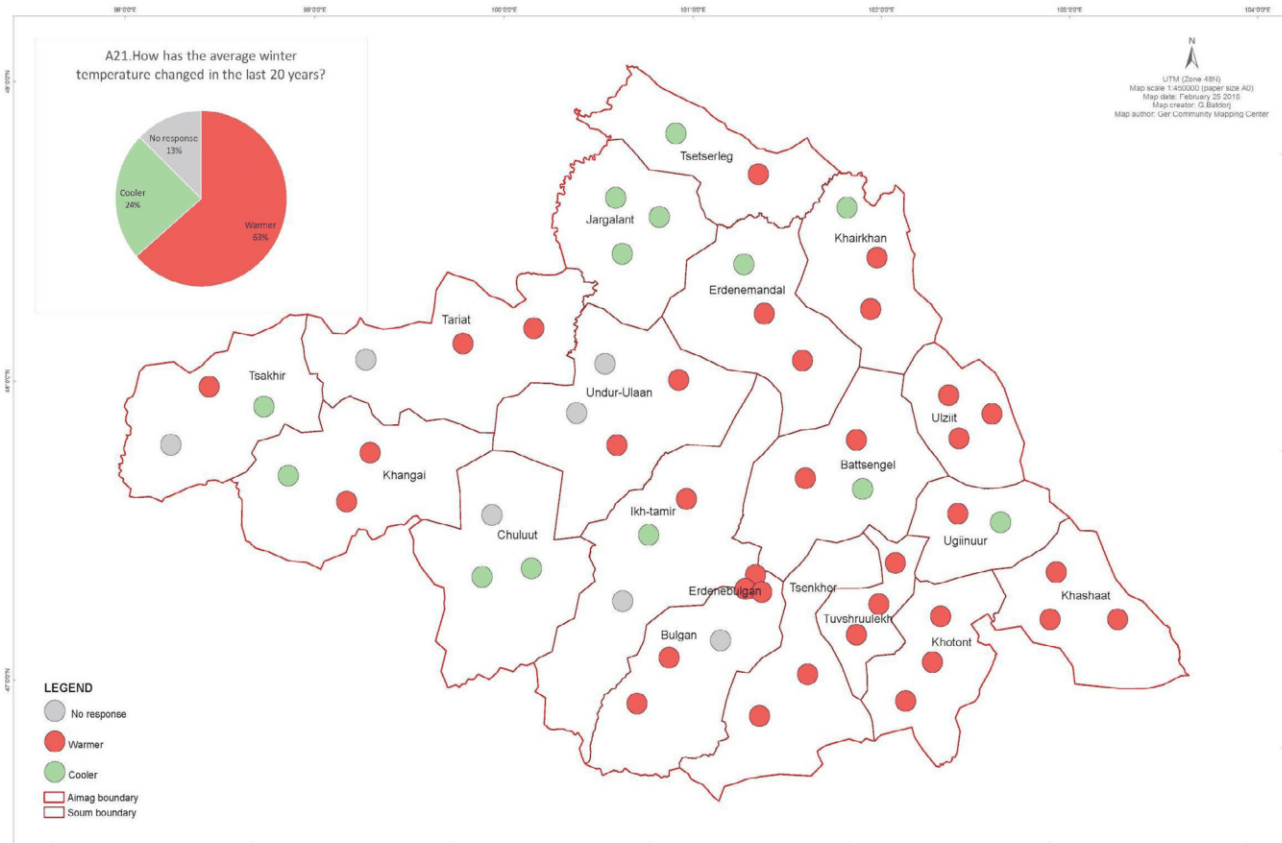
98°0'0"E
99°0'0"E
100°0'0"E
101°0'0"E
102°0'0"E
103°0'0"E
104°0'0"E

A21.How has the average winter temperature changed in the last 20 years?

No response
13%
Cooler
24%
Warmer
63%

N

UTM (Zone 48N)
Map scale 1:450000 (paper size A0)
Map date: February 25 2010
Map creator: G.Baldorj
Map author: Ger Community Mapping Center

49°0'0"N
48°0'0"N
47°0'0"N

Tsetserleg
Jargalant
Khairkhan
Erdenemandal
Tariat
Tsakhir
Undur-Ulaan
Ulziit
Khangai
Battsengel
Chuluut
Ikh-tamir
Ugiinuur
Erdenebulgan
Tsenkher
Khashaat
Tuvshruulekh
Bulgan
Khotont

LEGEND
No response
Warmer
Cooler
Aimag boundary
Soum boundary